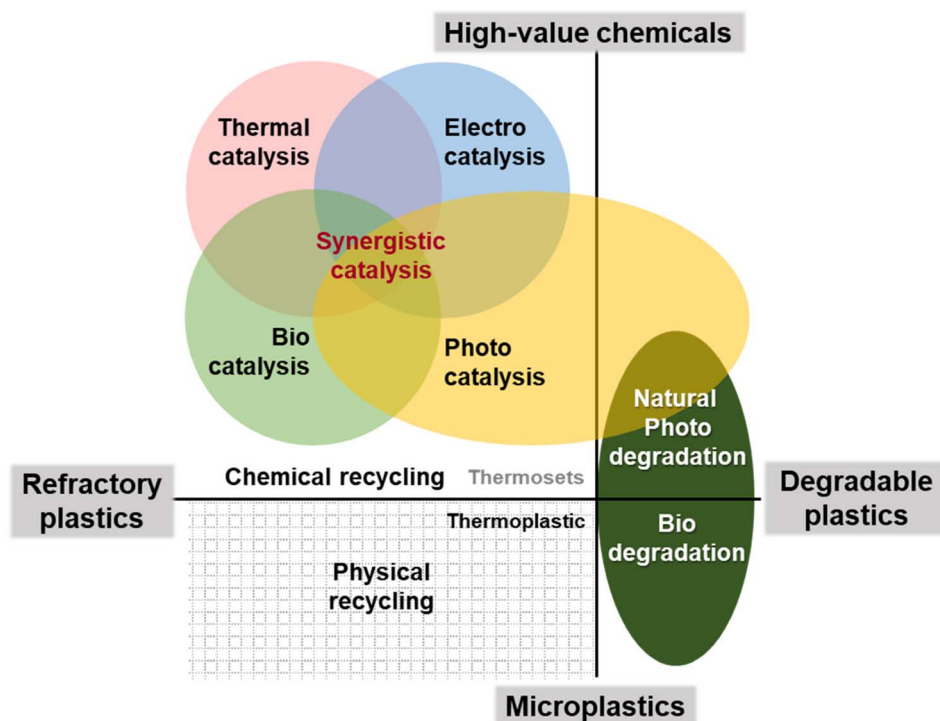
High-value chemicals

Thermal catalysis

Electro catalysis

Synergistic catalysis

Bio catalysis

Photo catalysis

Natural Photo degradation

Refractory plastics

Chemical recycling

Thermosets

Degradable plastics

Thermoplastic

Bio degradation

Physical recycling

Microplastics